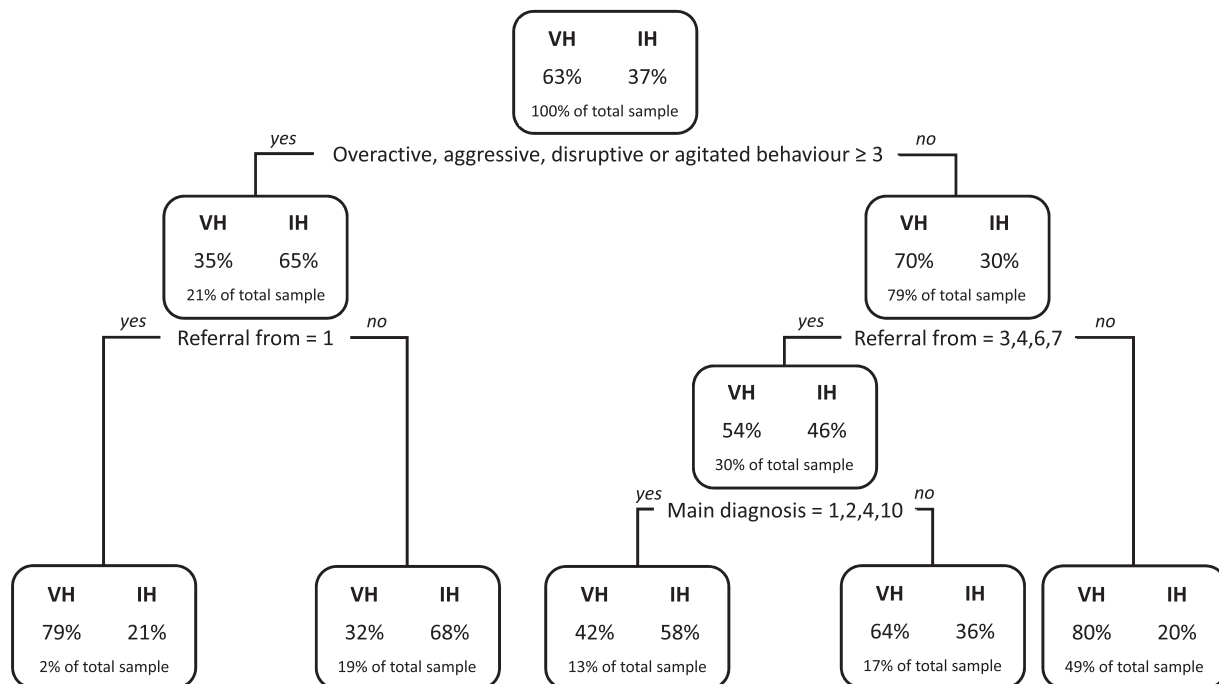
VH IH
63% 37%
100% of total sample

yes
Overactive, aggressive, disruptive or agitated behaviour ≥ 3
no

VH IH
35% 65%
21% of total sample

VH IH
70% 30%
79% of total sample

yes
Referral from = 1
no

yes
Referral from = 3,4,6,7
no

VH IH
54% 46%
30% of total sample

yes
Main diagnosis = 1,2,4,10
no

VH IH
79% 21%
2% of total sample

VH IH
32% 68%
19% of total sample

VH IH
42% 58%
13% of total sample

VH IH
64% 36%
17% of total sample

VH IH
80% 20%
49% of total sample